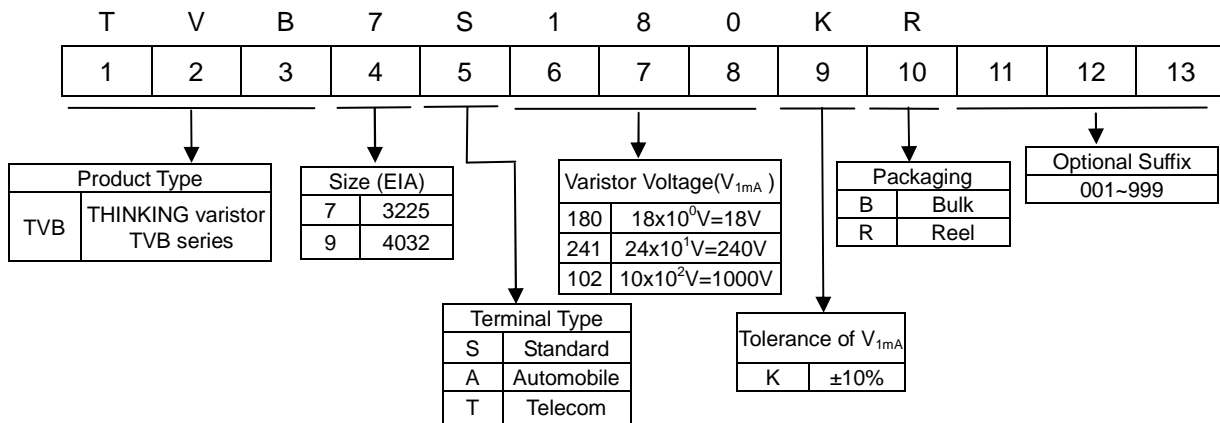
T V B 7 S 1 8 0 K R

| 1 | 2 | 3 | 4 | 5 | 6 | 7 | 8 | 9 | 10 | 11 | 12 | 13 |
|---|---|---|---|---|---|---|---|---|---|---|---|---|

| Product Type | |
|---|---|
| TVB | THINKING varistor TVB series |

| Size (EIA) | |
|---|---|
| 7 | 3225 |
| 9 | 4032 |

| Varistor Voltage($V_{1mA}$ ) | |
|---|---|
| 180 | $18x10^0V=18V$ |
| 241 | $24x10^1V=240V$ |
| 102 | $10x10^2V=1000V$ |

| Packaging | |
|---|---|
| B | Bulk |
| R | Reel |

| Optional Suffix |
|---|
| 001~999 |

| Terminal Type | |
|---|---|
| S | Standard |
| A | Automobile |
| T | Telecom |

| Tolerance of $V_{1mA}$ | |
|---|---|
| K | ±10% |